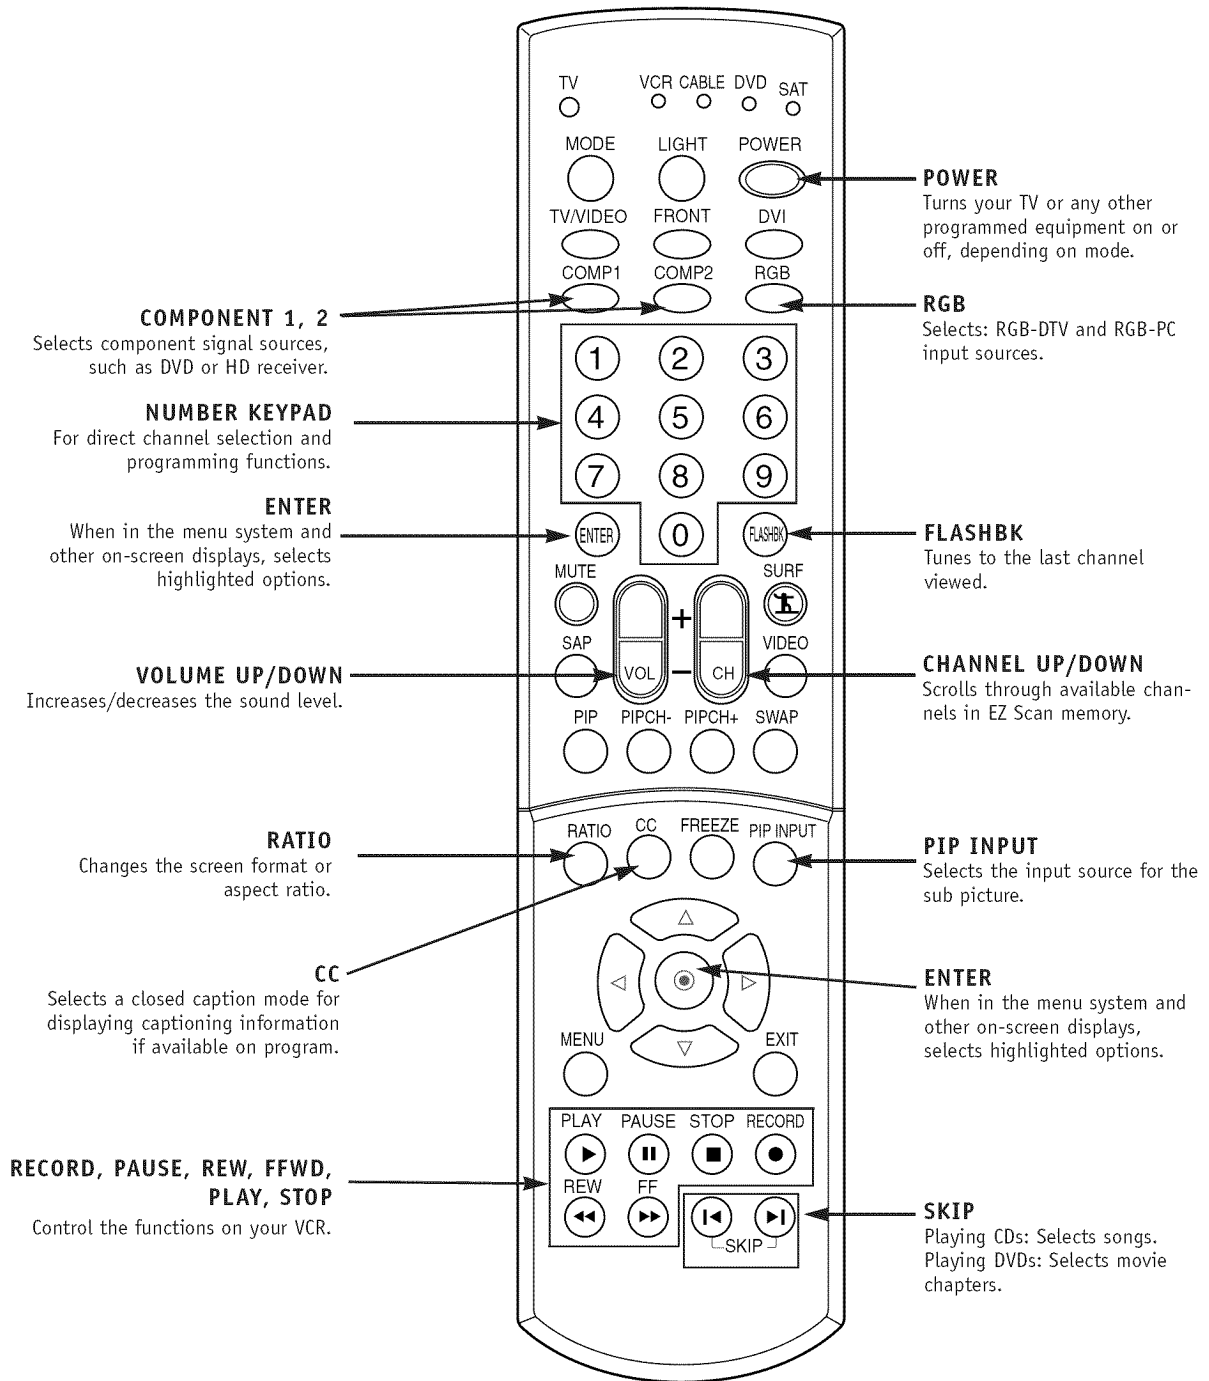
TV VCR CABLE DVD SAT

MODE LIGHT POWER

TV/VIDEO FRONT DVI

COMP1 COMP2 RGB

1 2 3
4 5 6
7 8 9
ENTER 0 FLASHBK

MUTE SURF

+

SAP VOL – CH VIDEO

PIP PIPCH- PIPCH+ SWAP

RATIO CC FREEZE PIP INPUT

MENU EXIT

PLAY PAUSE STOP RECORD

REW FF

SKIP

POWER
Turns your TV or any other programmed equipment on or off, depending on mode.

RGB
Selects: RGB-DTV and RGB-PC input sources.

FLASHBK
Tunes to the last channel viewed.

CHANNEL UP/DOWN
Scrolls through available channels in EZ Scan memory.

PIP INPUT
Selects the input source for the sub picture.

ENTER
When in the menu system and other on-screen displays, selects highlighted options.

SKIP
Playing CDs: Selects songs. Playing DVDs: Selects movie chapters.

COMPONENT 1, 2
Selects component signal sources, such as DVD or HD receiver.

NUMBER KEYPAD
For direct channel selection and programming functions.

ENTER
When in the menu system and other on-screen displays, selects highlighted options.

VOLUME UP/DOWN
Increases/decreases the sound level.

RATIO
Changes the screen format or aspect ratio.

CC
Selects a closed caption mode for displaying captioning information if available on program.

RECORD, PAUSE, REW, FFWD, PLAY, STOP
Control the functions on your VCR.